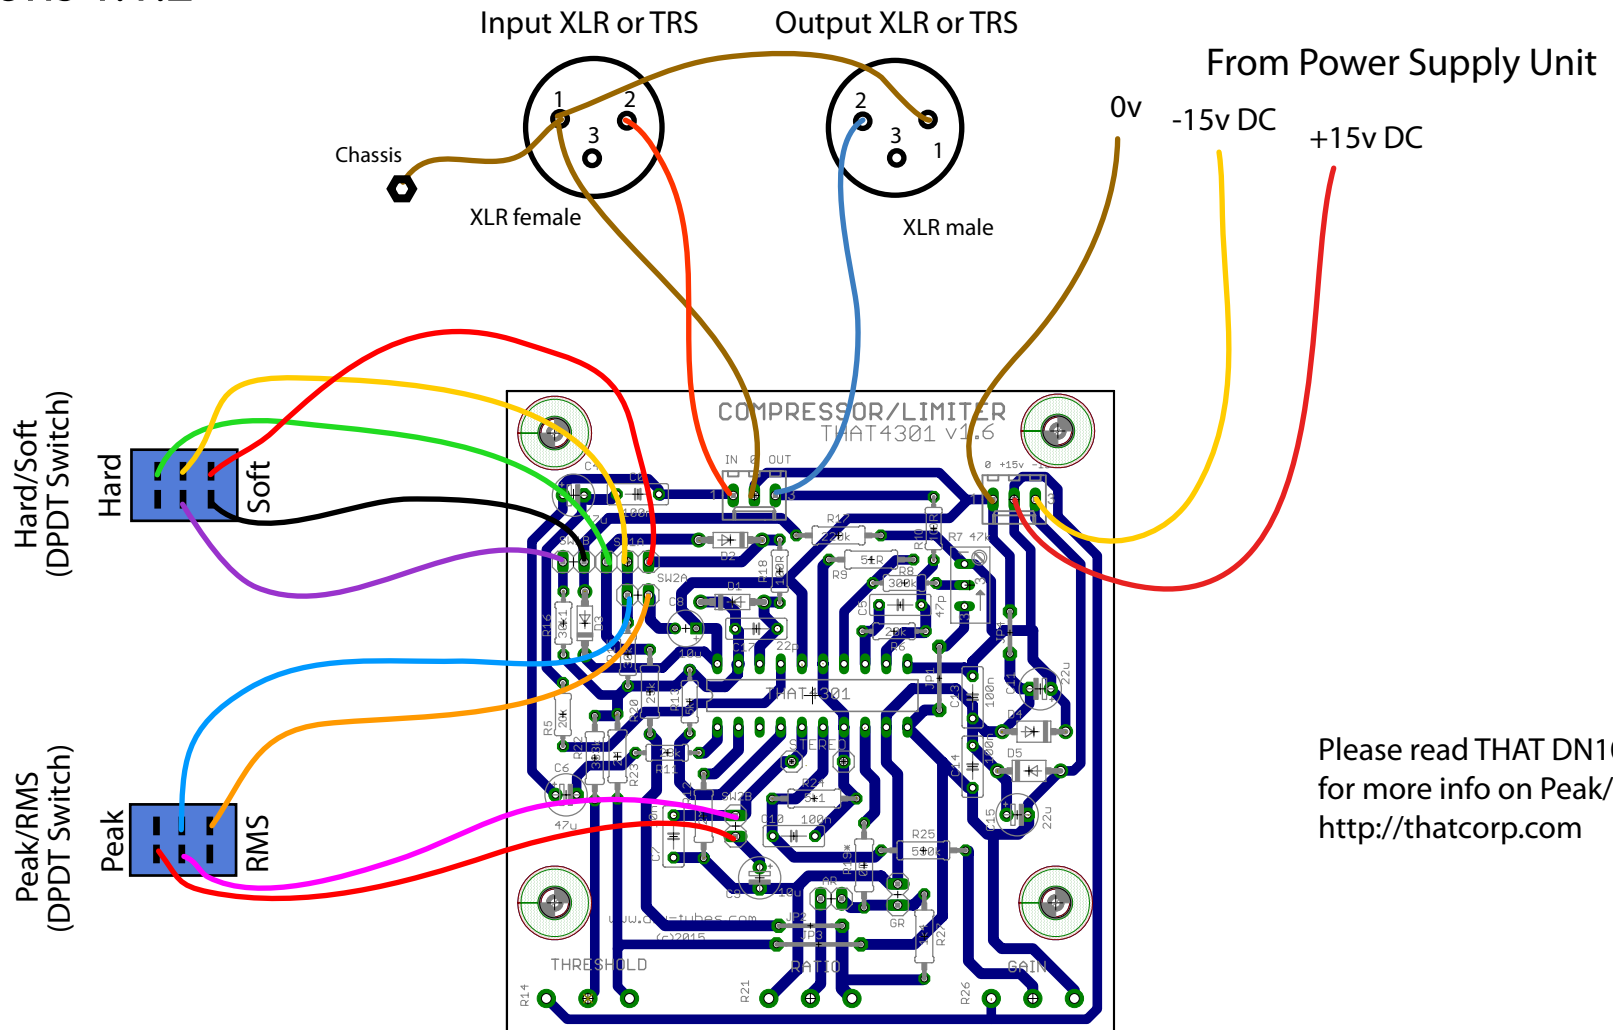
Input XLR or TRS
Output XLR or TRS
From Power Supply Unit
0v
-15v DC
+15v DC
1
2
3
Chassis
XLR female
2
3
1
XLR male
Hard/Soft (DPDT Switch)
Hard
Soft
COMPRESSOR/LIMITER
THAT4301 v1.6
IN 0 OUT
0 +15v -15v
R12
220k
R10
R7 47k
D2
R18
D1
R9
51R
R8
300k
SW2B
SW1A
SW2A
SW2B
C8
C5
47P
R16
30k1
D3
22p
10u
R6
THAT4301
22u
Peak/RMS (DPDT Switch)
Peak
RMS
R5
20k
R22
R23
R11
C6
47u
STEREO
R24
C10
100n
D4
D5
100n
22u
R25
5k00
www.diy-tubes.com
(c)2015
JP2
JP3
RATIO
THRESHOLD
GAIN
GR
R14
R21
R26
Please read THAT DN1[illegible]
for more info on Peak/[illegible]
http://thatcorp.com